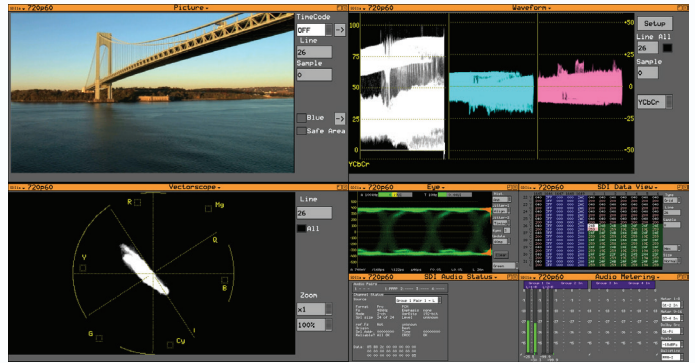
SDIa 720p60 Picture

TimeCode

OFF

Line

26

Sample

0

Blue

Safe Area

SDIa 720p60 Waveform

Setup

Line All

26

Sample

0

YCbCr

+50

+25

0

-25

-50

100

75

50

25

0

YCbCr

SDIa 720p60 Vectorscope

R

Mg

YI

B

G

Cy

Line

26

All

Zoom

x1

100%

SDIa 720p60 Eye

SDIa 720p60 SDI Data View

SDIa 720p60 SDI Audio Status

SDIa 720p60 Audio Metering

Group 1 Pair 1 - 1